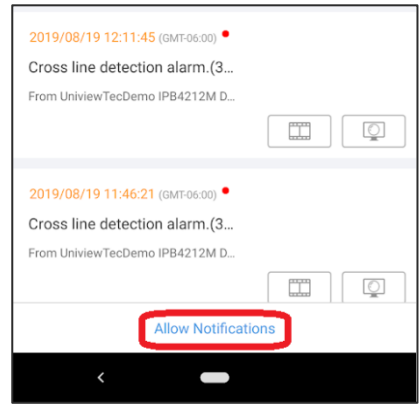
2019/08/19 12:11:45 (GMT-06:00)

Cross line detection alarm.(3...

From UniviewTecDemo IPB4212M D...

2019/08/19 11:46:21 (GMT-06:00)

Cross line detection alarm.(3...

From UniviewTecDemo IPB4212M D...

Allow Notifications